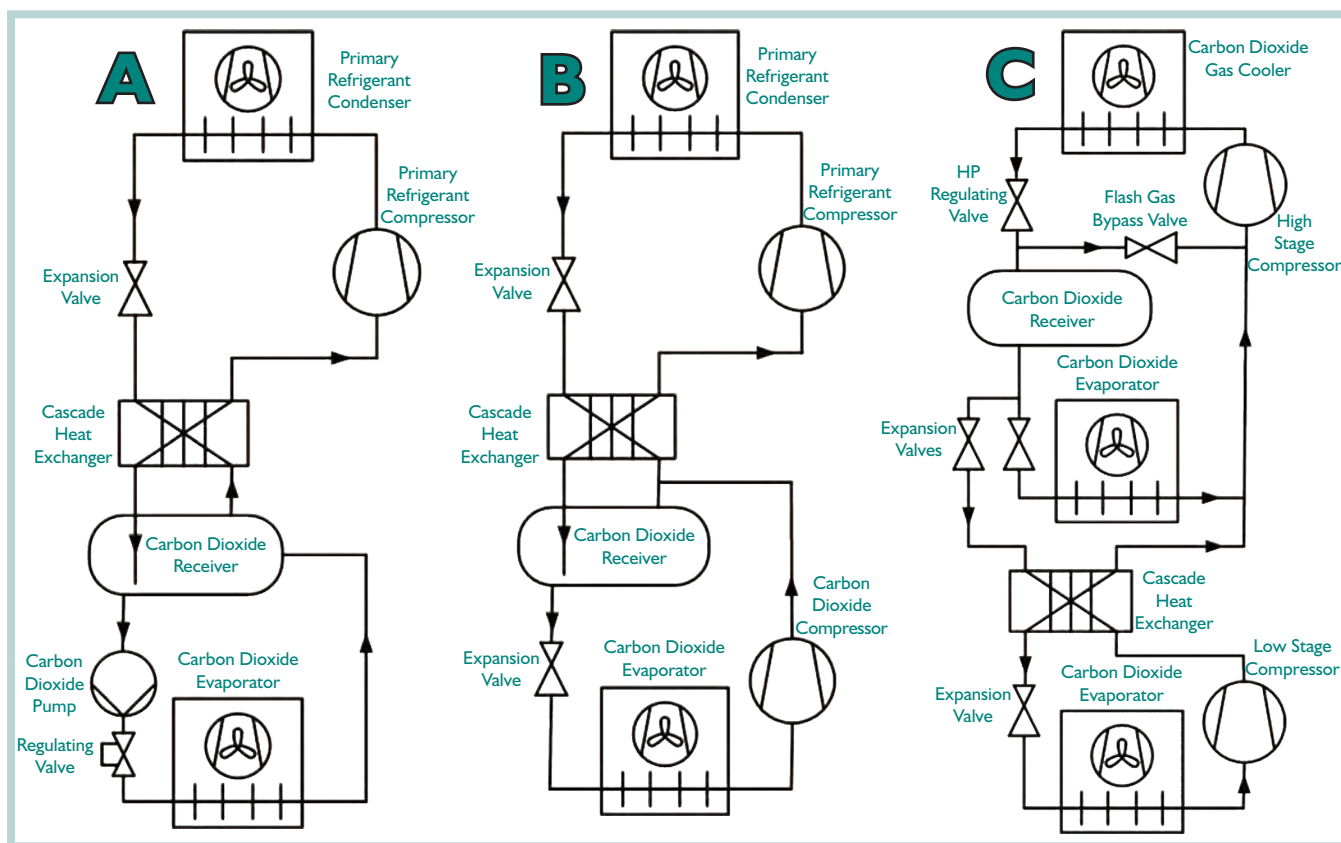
A

Primary Refrigerant Condenser

Primary Refrigerant Compressor

Expansion Valve

Cascade Heat Exchanger

Carbon Dioxide Receiver

Carbon Dioxide Pump

Carbon Dioxide Evaporator

Regulating Valve

B

Primary Refrigerant Condenser

Primary Refrigerant Compressor

Expansion Valve

Cascade Heat Exchanger

Carbon Dioxide Receiver

Carbon Dioxide Compressor

Expansion Valve

Carbon Dioxide Evaporator

C

Carbon Dioxide Gas Cooler

HP Regulating Valve

Flash Gas Bypass Valve

High Stage Compressor

Carbon Dioxide Receiver

Carbon Dioxide Evaporator

Expansion Valves

Cascade Heat Exchanger

Low Stage Compressor

Expansion Valve

Carbon Dioxide Evaporator